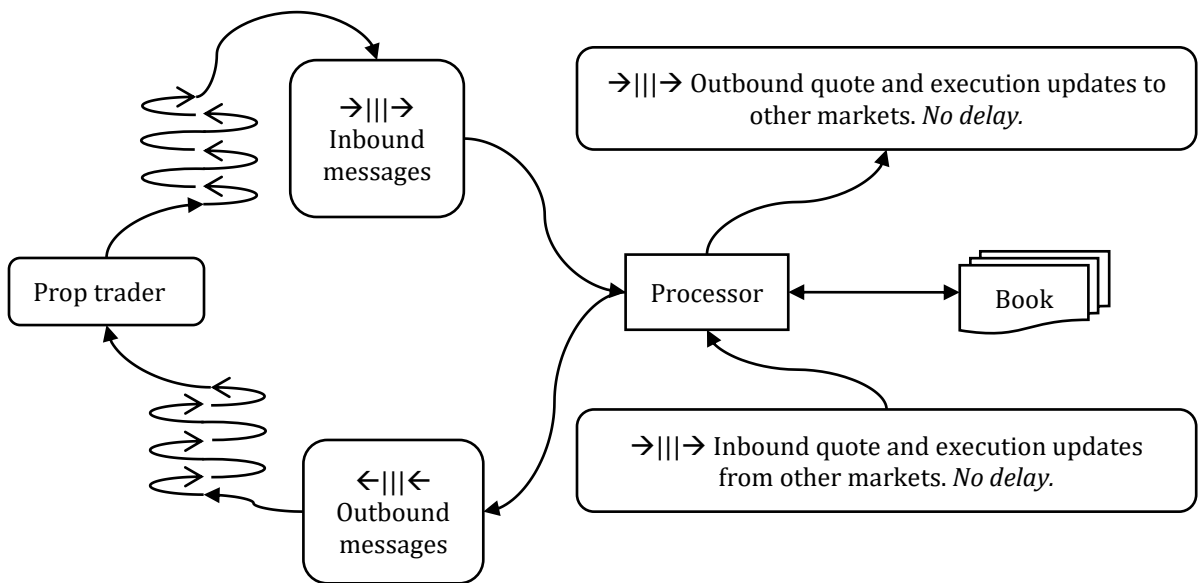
→|||→ Inbound messages

→|||→ Outbound quote and execution updates to other markets. *No delay.*

Prop trader

Processor

Book

←|||← Outbound messages

→|||→ Inbound quote and execution updates from other markets. *No delay.*